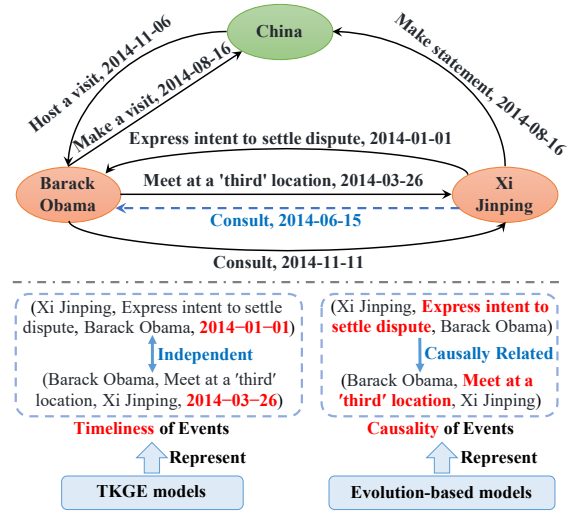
China

Host a visit, 2014-11-06

Make a visit, 2014-08-16

Make statement, 2014-08-16

Express intent to settle dispute, 2014-01-01

Barack Obama

Meet at a 'third' location, 2014-03-26

Xi Jinping

Consult, 2014-06-15

Consult, 2014-11-11

(Xi Jinping, Express intent to settle dispute, Barack Obama, 2014−01−01)

Independent

(Barack Obama, Meet at a 'third' location, Xi Jinping, 2014−03−26)

Timeliness of Events

Represent

TKGE models

(Xi Jinping, Express intent to settle dispute, Barack Obama)

Causally Related

(Barack Obama, Meet at a 'third' location, Xi Jinping)

Causality of Events

Represent

Evolution-based models